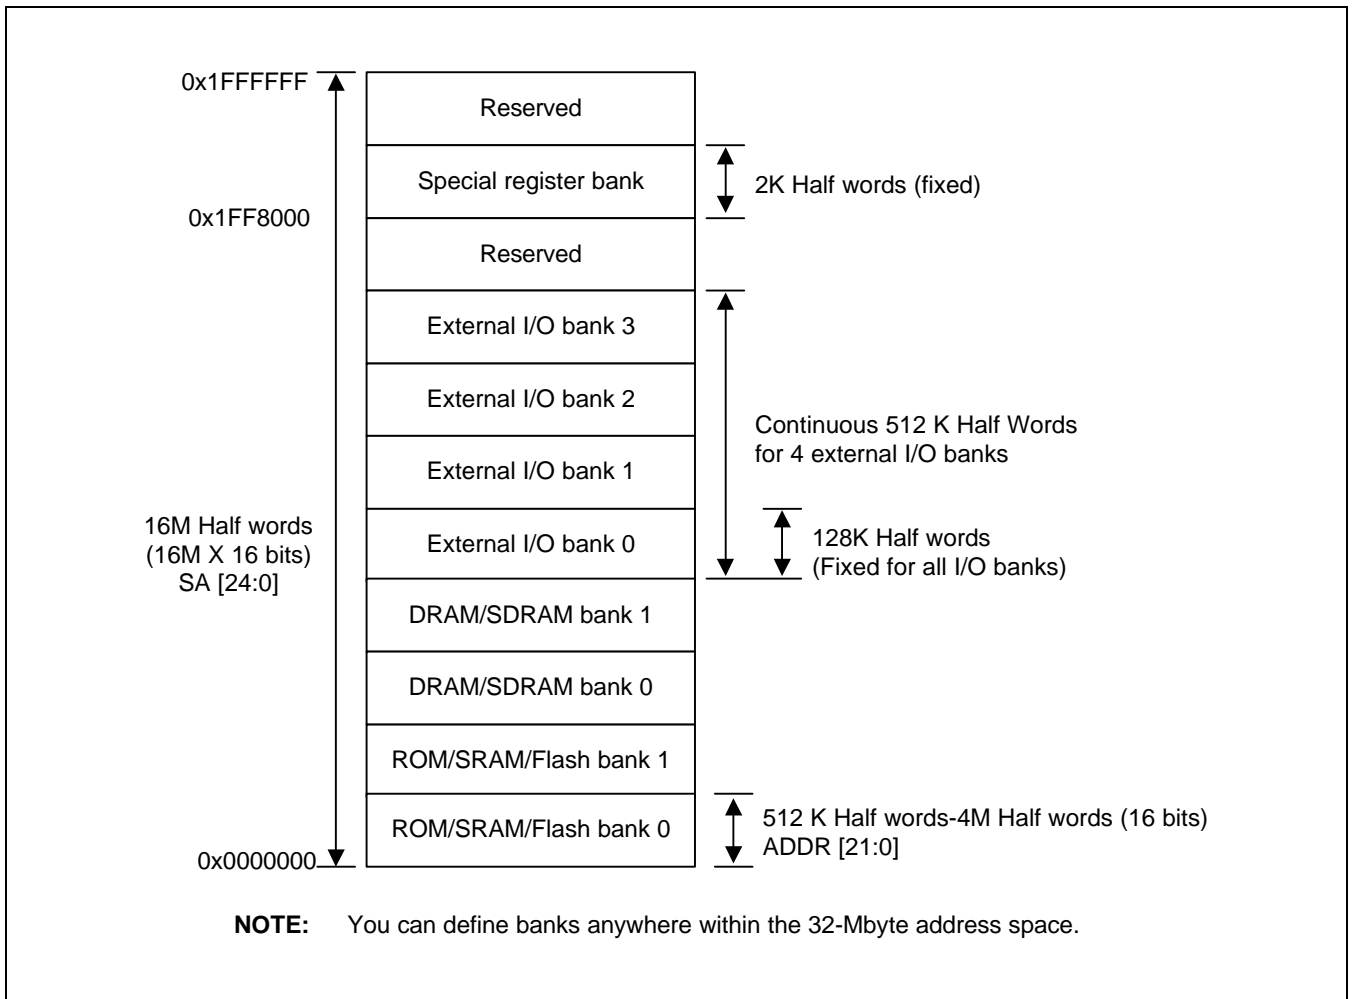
0x1FFFFFF

Reserved

Special register bank

2K Half words (fixed)

0x1FF8000

Reserved

External I/O bank 3

External I/O bank 2

Continuous 512 K Half Words for 4 external I/O banks

External I/O bank 1

16M Half words (16M X 16 bits) SA [24:0]

External I/O bank 0

128K Half words (Fixed for all I/O banks)

DRAM/SDRAM bank 1

DRAM/SDRAM bank 0

ROM/SRAM/Flash bank 1

ROM/SRAM/Flash bank 0

512 K Half words-4M Half words (16 bits) ADDR [21:0]

0x0000000

**NOTE:** You can define banks anywhere within the 32-Mbyte address space.